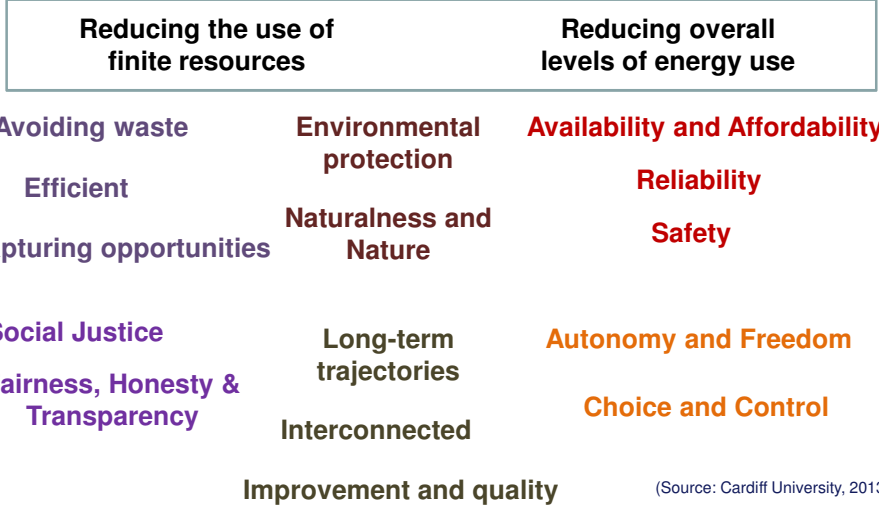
Reducing the use of finite resources

Reducing overall levels of energy use

Avoiding waste

Efficient

pturing opportunities

Social Justice

airness, Honesty & Transparency

Environmental protection

Naturalness and Nature

Long-term trajectories

Interconnected

Improvement and quality

Availability and Affordability

Reliability

Safety

Autonomy and Freedom

Choice and Control

(Source: Cardiff University, 201